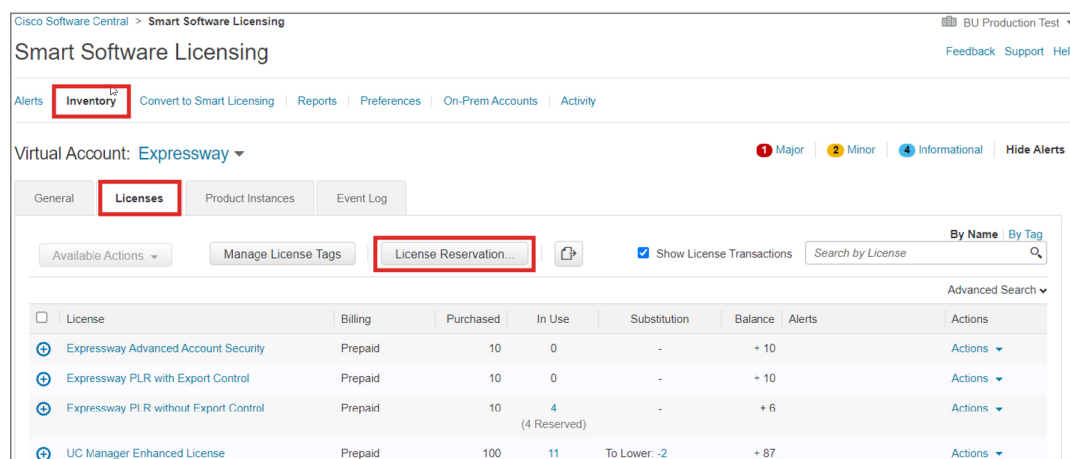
Cisco Software Central > Smart Software Licensing

BU Production Test

Smart Software Licensing

Feedback Support Hel

Alerts | Inventory | Convert to Smart Licensing | Reports | Preferences | On-Prem Accounts | Activity

Virtual Account: Expressway

1 Major | 2 Minor | 4 Informational | Hide Alerts

General | Licenses | Product Instances | Event Log

By Name | By Tag

Available Actions | Manage License Tags | License Reservation... | Show License Transactions | Search by License

Advanced Search

| License | Billing | Purchased | In Use | Substitution | Balance | Alerts | Actions |
|---|---|---|---|---|---|---|---|
| Expressway Advanced Account Security | Prepaid | 10 | 0 | - | + 10 | | Actions |
| Expressway PLR with Export Control | Prepaid | 10 | 0 | - | + 10 | | Actions |
| Expressway PLR without Export Control | Prepaid | 10 | 4 (4 Reserved) | - | + 6 | | Actions |
| UC Manager Enhanced License | Prepaid | 100 | 11 | To Lower: -2 | + 87 | | Actions |